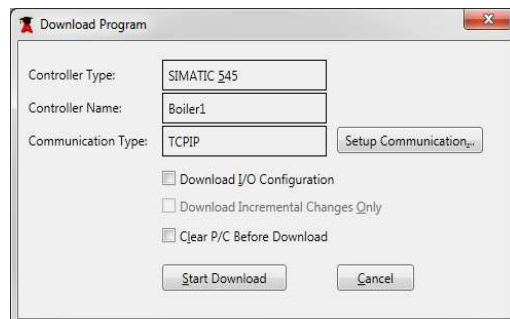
Download Program

Controller Type: SIMATIC 545

Controller Name: Boiler1

Communication Type: TCPIP

Setup Communication...

Download I/O Configuration

Download Incremental Changes Only

Clear P/C Before Download

Start Download

Cancel